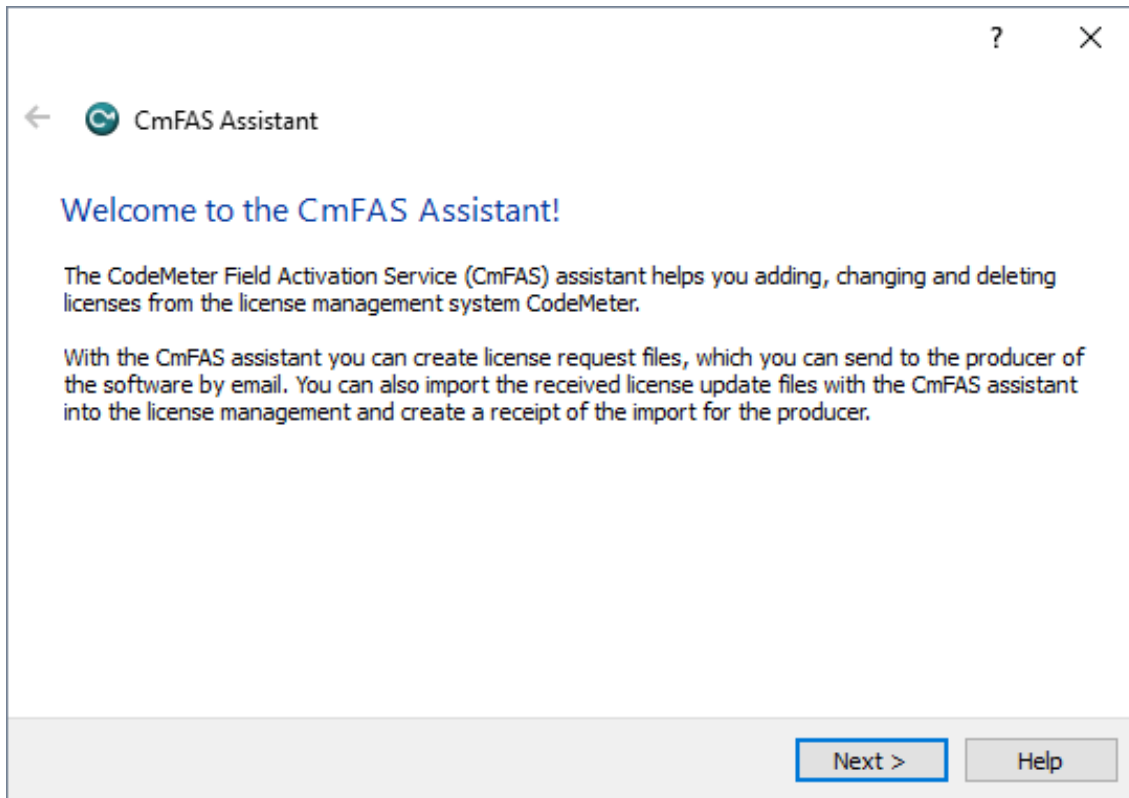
?

CmFAS Assistant

Welcome to the CmFAS Assistant!

The CodeMeter Field Activation Service (CmFAS) assistant helps you adding, changing and deleting licenses from the license management system CodeMeter.

With the CmFAS assistant you can create license request files, which you can send to the producer of the software by email. You can also import the received license update files with the CmFAS assistant into the license management and create a receipt of the import for the producer.

Next >
Help